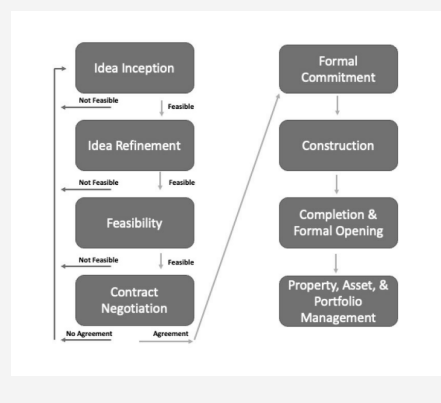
Idea Inception

Not Feasible

Feasible

Idea Refinement

Not Feasible

Feasible

Feasibility

Not Feasible

Feasible

Contract Negotiation

No Agreement

Agreement

Formal Commitment

Construction

Completion & Formal Opening

Property, Asset, & Portfolio Management